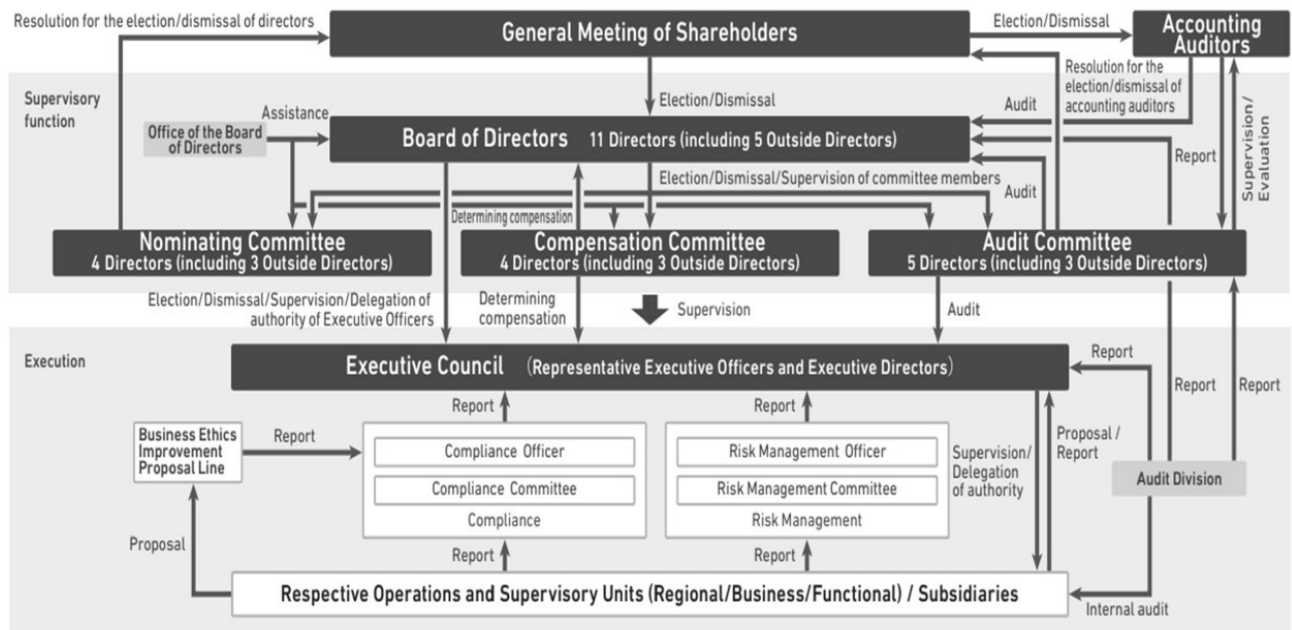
Resolution for the election/dismissal of directors

General Meeting of Shareholders

Election/Dismissal

Accounting Auditors

Supervisory function

Election/Dismissal

Resolution for the election/dismissal of accounting auditors

Audit

Assistance

Office of the Board of Directors

Board of Directors 11 Directors (including 5 Outside Directors)

Report

Supervision/Evaluation

Election/Dismissal/Supervision of committee members

Audit

Determining compensation

Nominating Committee
4 Directors (including 3 Outside Directors)

Compensation Committee
4 Directors (including 3 Outside Directors)

Audit Committee
5 Directors (including 3 Outside Directors)

Election/Dismissal/Supervision/Delegation of authority of Executive Officers

Determining compensation

Supervision

Audit

Execution

Executive Council (Representative Executive Officers and Executive Directors)

Report

Report

Report

Report

Report

Business Ethics Improvement Proposal Line

Report

Compliance Officer

Compliance Committee

Compliance

Risk Management Officer

Risk Management Committee

Risk Management

Supervision/Delegation of authority

Proposal / Report

Audit Division

Proposal

Report

Report

Respective Operations and Supervisory Units (Regional/Business/Functional) / Subsidiaries

Internal audit